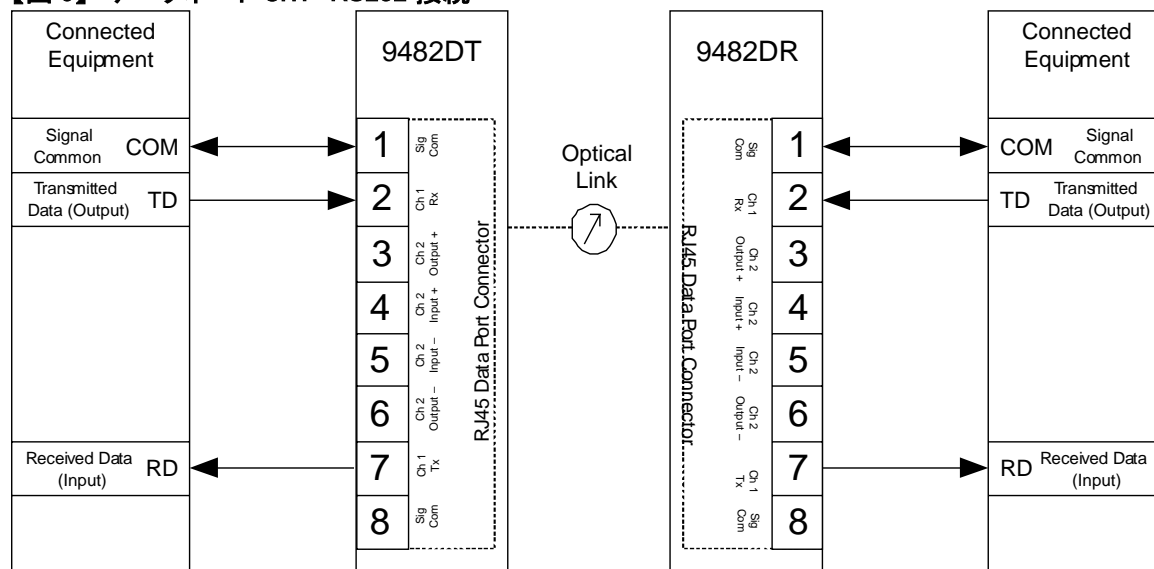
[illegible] RS232 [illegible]

Connected Equipment

Signal Common COM

Transmitted Data (Output) TD

Received Data (Input) RD

9482DT

1 Sig Com
2 Ch 1 Rx
3 Ch 2 Output +
4 Ch 2 Input +
5 Ch 2 Input –
6 Ch 2 Output –
7 Ch 1 Tx
8 Sig Com

RJ45 Data Port Connector

Optical Link

9482DR

RJ45 Data Port Connector

Sig Com 1
Ch 1 Rx 2
Ch 2 Output + 3
Ch 2 Input + 4
Ch 2 Input – 5
Ch 2 Output – 6
Ch 1 Tx 7
Sig Com 8

Connected Equipment

COM Signal Common

TD Transmitted Data (Output)

RD Received Data (Input)